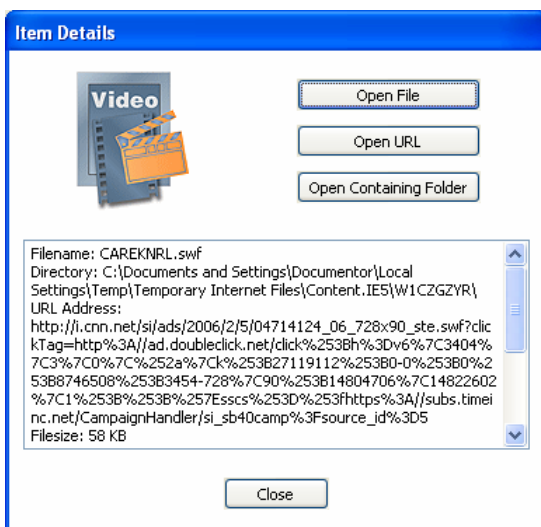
Item Details

Video

Open File

Open URL

Open Containing Folder

Filename: CAREKNRL.swf
Directory: C:\Documents and Settings\Documentor\Local Settings\Temp\Temporary Internet Files\Content.IE5\W1CZGZYR\
URL Address:
http://i.cnn.net/si/ads/2006/2/5/04714124_06_728x90_ste.swf?clickTag=http%3A//ad.doubleclick.net/click%253Bh%3Dv6%7C3404%7C3%7C0%7C%252a%7Ck%253B27119112%253B0-0%253B0%253B8746508%253B3454-728%7C90%253B14804706%7C14822602%7C1%253B%253B%257Esscs%253D%253fhttps%3A//subs.timeinc.net/CampaignHandler/si_sb40camp%3Fsource_id%3D5
Filesize: 58 KB

Close